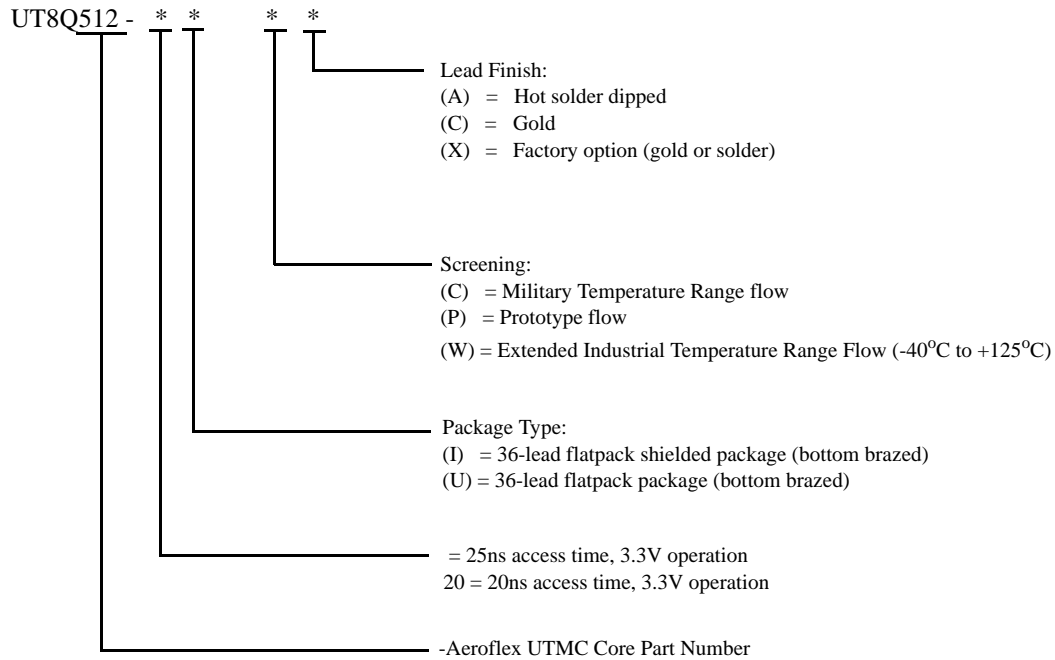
UT8Q512 - * * * *

Lead Finish:
(A) = Hot solder dipped
(C) = Gold
(X) = Factory option (gold or solder)

Screening:
(C) = Military Temperature Range flow
(P) = Prototype flow
(W) = Extended Industrial Temperature Range Flow (-40$^{o}$C to +125$^{o}$C)

Package Type:
(I) = 36-lead flatpack shielded package (bottom brazed)
(U) = 36-lead flatpack package (bottom brazed)

= 25ns access time, 3.3V operation
20 = 20ns access time, 3.3V operation

-Aeroflex UTMC Core Part Number